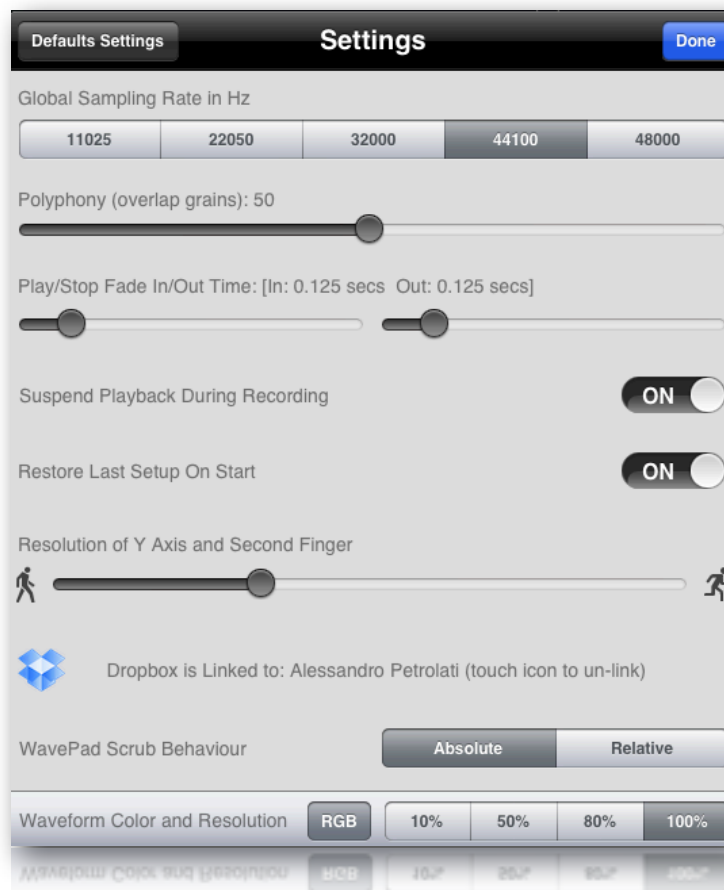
Defaults Settings

Settings

Done

Global Sampling Rate in Hz

| 11025 | 22050 | 32000 | 44100 | 48000 |
|---|---|---|---|---|

Polyphony (overlap grains): 50

Play/Stop Fade In/Out Time: [In: 0.125 secs Out: 0.125 secs]

Suspend Playback During Recording

ON

Restore Last Setup On Start

ON

Resolution of Y Axis and Second Finger

Dropbox is Linked to: Alessandro Petrolati (touch icon to un-link)

WavePad Scrub Behaviour

Absolute

Relative

Waveform Color and Resolution

RGB

| 10% | 50% | 80% | 100% |
|---|---|---|---|